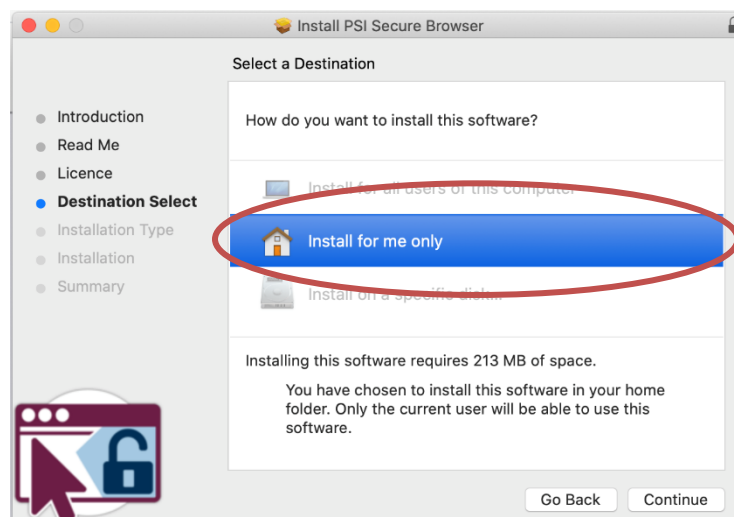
Install PSI Secure Browser

Select a Destination

Introduction
Read Me
Licence
Destination Select
Installation Type
Installation
Summary

How do you want to install this software?

Install for all users of this computer

Install for me only

Install on a specific disk...

Installing this software requires 213 MB of space.

You have chosen to install this software in your home folder. Only the current user will be able to use this software.

Go Back
Continue